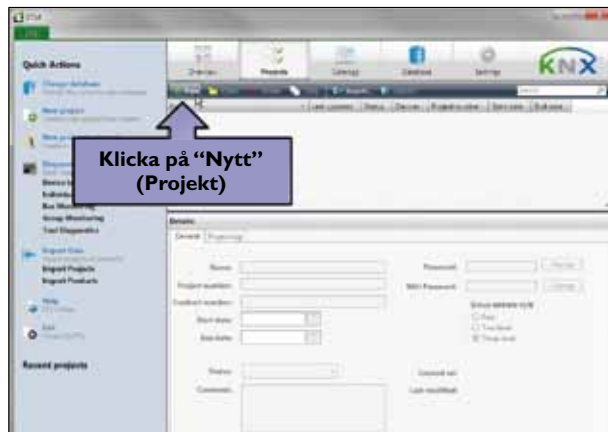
ETS4

Quick Actions

Change database

New project

Diagnostics

Device Info

Individual Addresses

Bus Monitoring

Group Monitoring

Tool Diagnostics

Import Data

Import Projects

Import Products

Help

Exit

Recent projects

Overview

Projects

Catalogs

Database

Settings

KNX

New

Import

Export

Last modified

Status

Details

General

Name:

Project number:

Contract number:

Start date:

End date:

Status:

Comment:

Password:

BCU Password:

Group address style

Free

Two level

Three level

Created on:

Last modified:

Klicka på "Nytt" (Projekt)